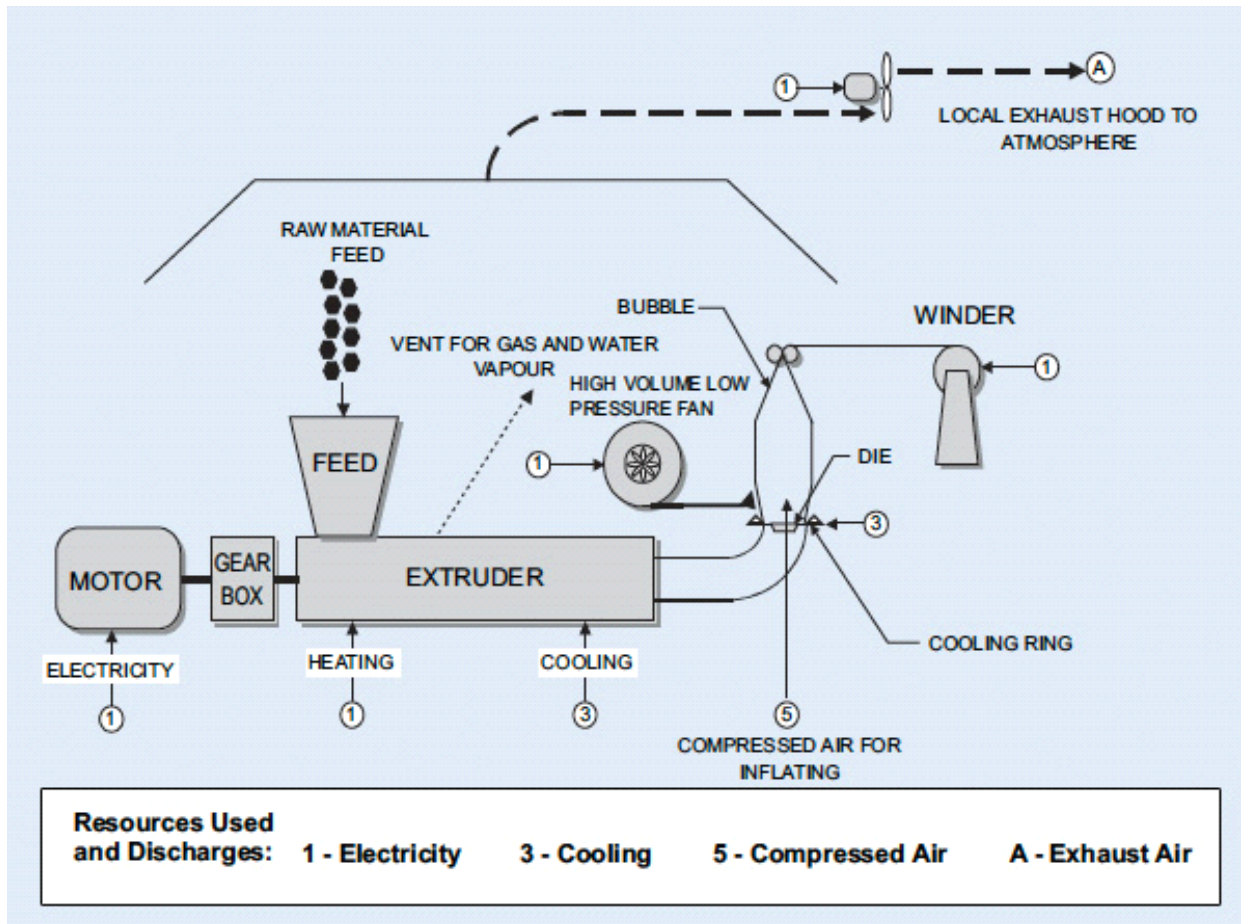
1

A

LOCAL EXHAUST HOOD TO ATMOSPHERE

RAW MATERIAL FEED

BUBBLE

WINDER

VENT FOR GAS AND WATER VAPOUR

1

HIGH VOLUME LOW PRESSURE FAN

FEED

DIE

1

3

MOTOR

GEAR BOX

EXTRUDER

COOLING RING

ELECTRICITY

HEATING

COOLING

1

1

3

5

COMPRESSED AIR FOR INFLATING

Resources Used and Discharges: 1 - Electricity 3 - Cooling 5 - Compressed Air A - Exhaust Air